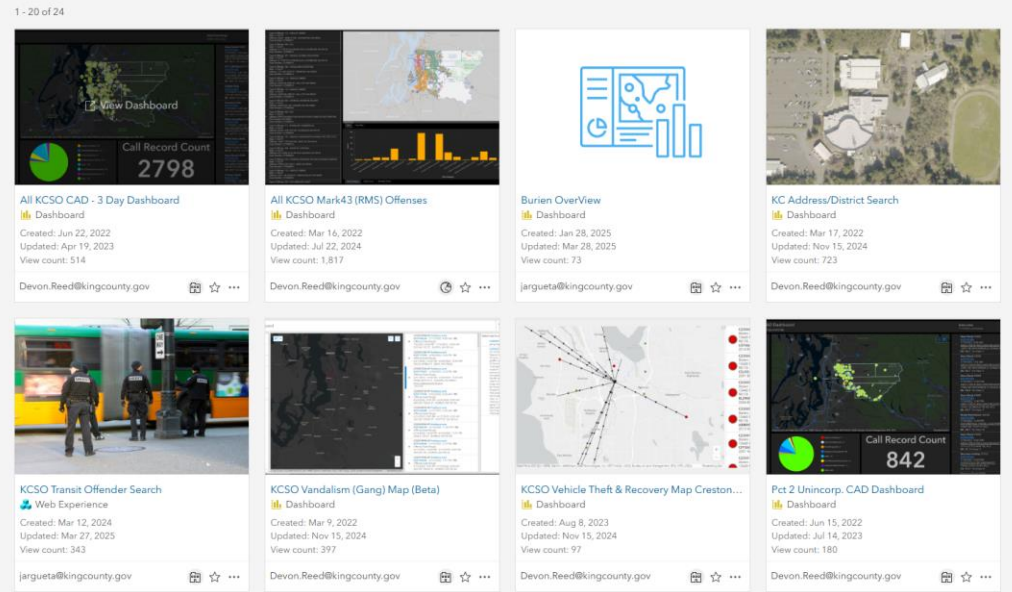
1 - 20 of 24

View Dashboard

Call Record Count
2798

All KCSO CAD - 3 Day Dashboard
Dashboard
Created: Jun 22, 2022
Updated: Apr 19, 2023
View count: 514
Devon.Reed@kingcounty.gov

All KCSO Mark43 (RMS) Offenses
Dashboard
Created: Mar 16, 2022
Updated: Jul 22, 2024
View count: 1,817
Devon.Reed@kingcounty.gov

Burien OverView
Dashboard
Created: Jan 28, 2025
Updated: Mar 28, 2025
View count: 73
jargueta@kingcounty.gov

KC Address/District Search
Dashboard
Created: Mar 17, 2022
Updated: Nov 15, 2024
View count: 723
Devon.Reed@kingcounty.gov

KCSO Transit Offender Search
Web Experience
Created: Mar 12, 2024
Updated: Mar 27, 2025
View count: 343
jargueta@kingcounty.gov

KCSO Vandalism (Gang) Map (Beta)
Dashboard
Created: Mar 9, 2022
Updated: Nov 15, 2024
View count: 397
Devon.Reed@kingcounty.gov

KCSO Vehicle Theft & Recovery Map Creston...
Dashboard
Created: Aug 8, 2023
Updated: Nov 15, 2024
View count: 97
Devon.Reed@kingcounty.gov

Call Record Count
842

Pct 2 Unincorp. CAD Dashboard
Dashboard
Created: Jun 15, 2022
Updated: Jul 14, 2023
View count: 180
Devon.Reed@kingcounty.gov